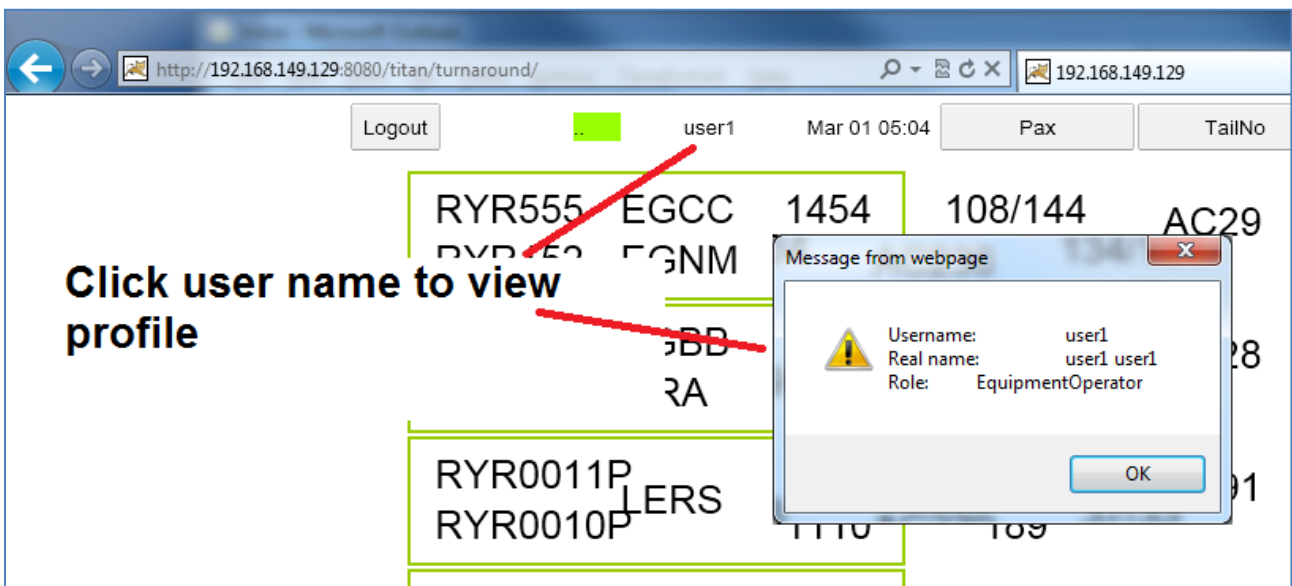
http://192.168.149.129:8080/titan/turnaround/

192.168.149.129

Logout

..

user1

Mar 01 05:04

Pax

TailNo

RYR555 EGCC 1454 108/144

AC29

RYR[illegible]52 EGNM

Click user name to view profile

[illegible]GBB

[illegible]RA

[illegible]28

RYR0011P
RYR0010P

LERS

1110

189

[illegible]91

Message from webpage

Username: user1
Real name: user1 user1
Role: EquipmentOperator

OK